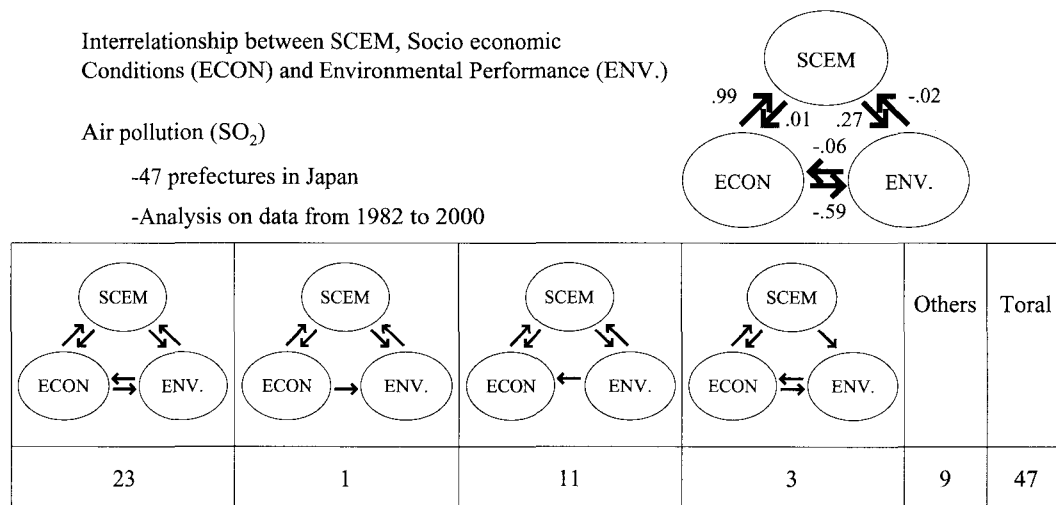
Interrelationship between SCEM, Socio economic Conditions (ECON) and Environmental Performance (ENV.)

Air pollution ($SO_2$)

-47 prefectures in Japan

-Analysis on data from 1982 to 2000

SCEM
.99
.01
.27
-.02
-.06
ECON
ENV.
-.59

| SCEM ECON ENV. | SCEM ECON ENV. | SCEM ECON ENV. | SCEM ECON ENV. | Others | Toral |
|---|---|---|---|---|---|
| 23 | 1 | 11 | 3 | 9 | 47 |